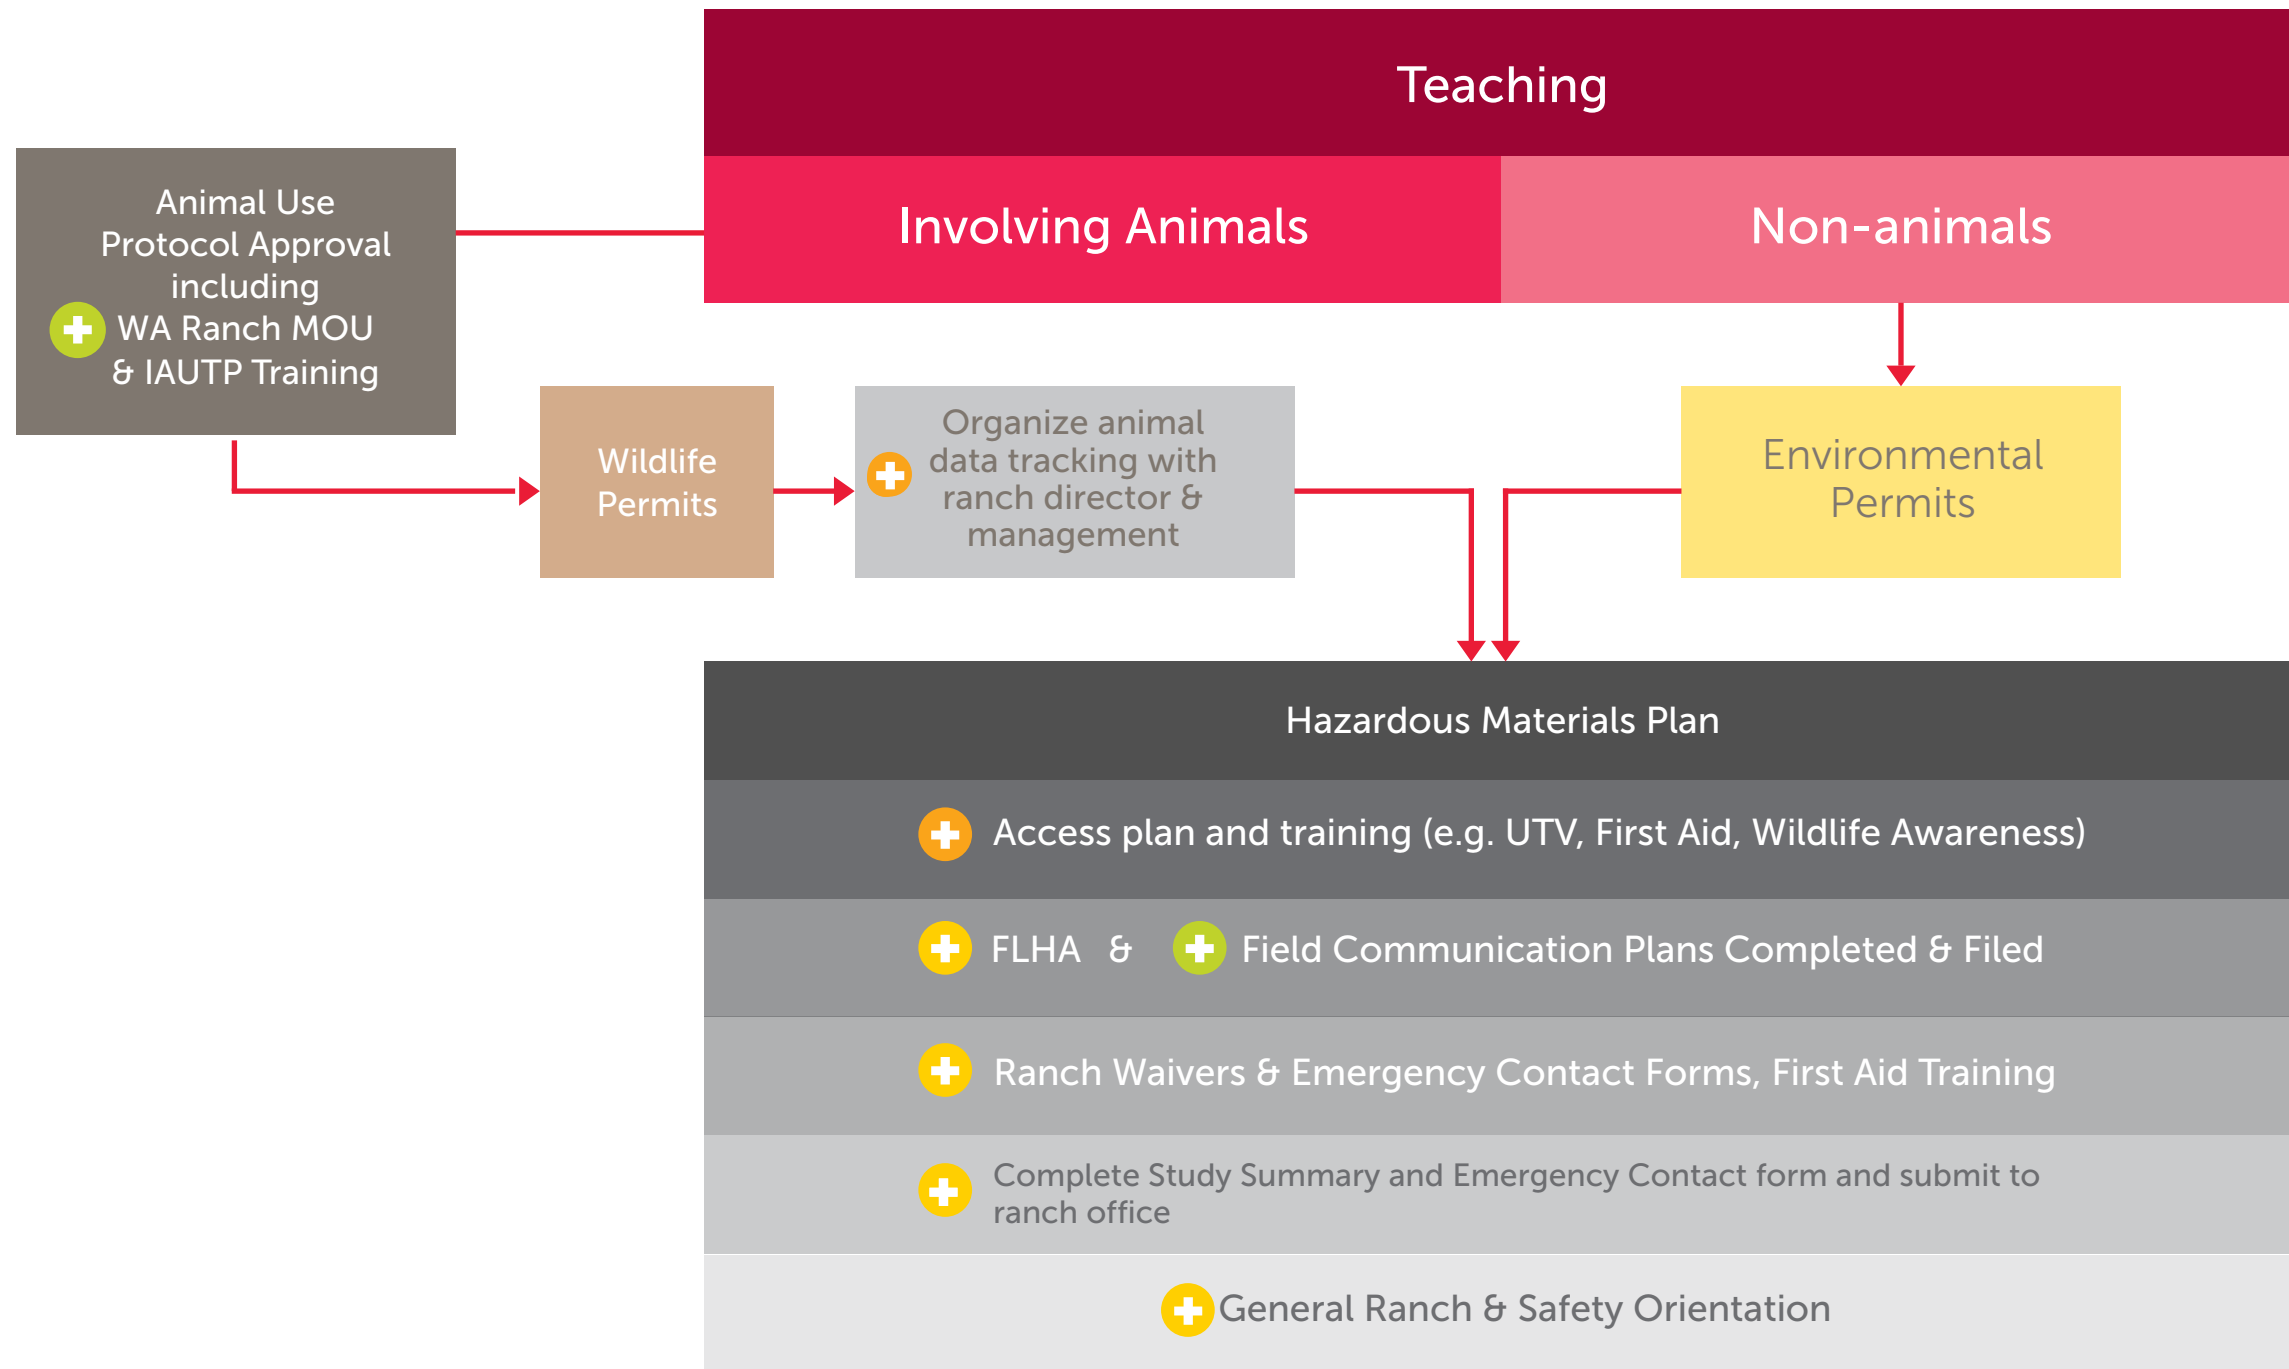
Teaching

Involving Animals

Non-animals

Animal Use Protocol Approval including WA Ranch MOU & IAUTP Training

Wildlife Permits

Organize animal data tracking with ranch director & management

Environmental Permits

Hazardous Materials Plan

Access plan and training (e.g. UTV, First Aid, Wildlife Awareness)

FLHA & Field Communication Plans Completed & Filed

Ranch Waivers & Emergency Contact Forms, First Aid Training

Complete Study Summary and Emergency Contact form and submit to ranch office

General Ranch & Safety Orientation